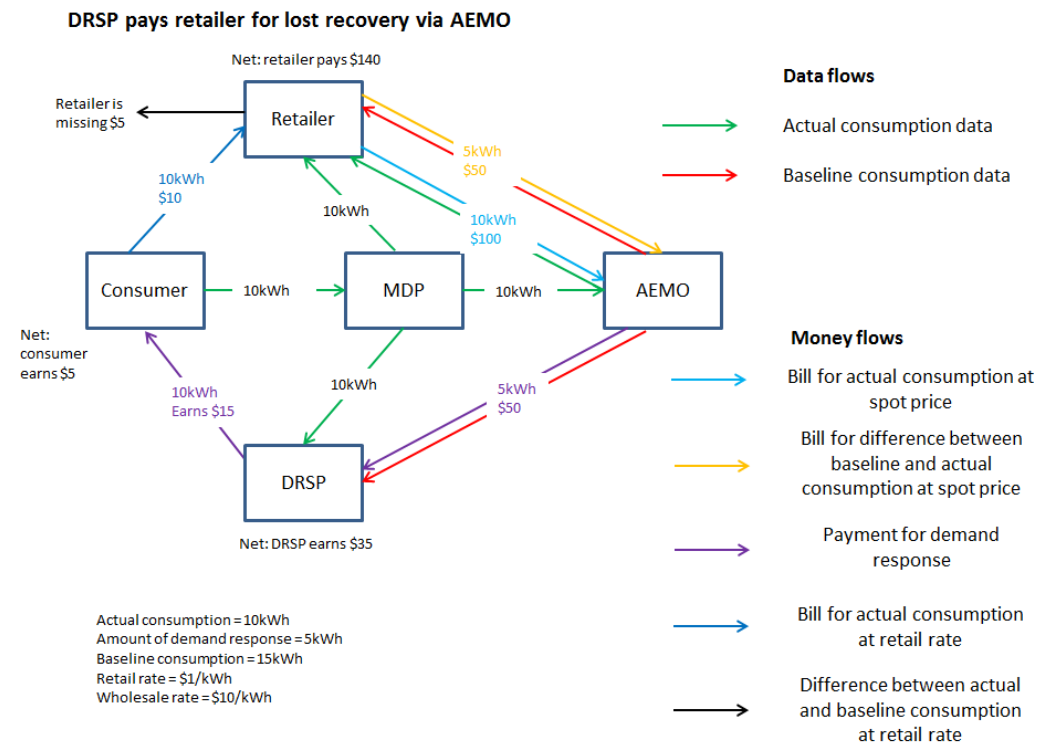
DRSP pays retailer for lost recovery via AEMO

Net: retailer pays $140

Retailer is missing $5

Retailer

10kWh
$10

5kWh
$50

10kWh

10kWh
$100

Consumer

10kWh

MDP

10kWh

AEMO

Net: consumer earns $5

10kWh
Earns $15

10kWh

5kWh
$50

DRSP

Net: DRSP earns $35

Actual consumption = 10kWh
Amount of demand response = 5kWh
Baseline consumption = 15kWh
Retail rate = $1/kWh
Wholesale rate = $10/kWh

Data flows

Actual consumption data

Baseline consumption data

Money flows

Bill for actual consumption at spot price

Bill for difference between baseline and actual consumption at spot price

Payment for demand response

Bill for actual consumption at retail rate

Difference between actual and baseline consumption at retail rate